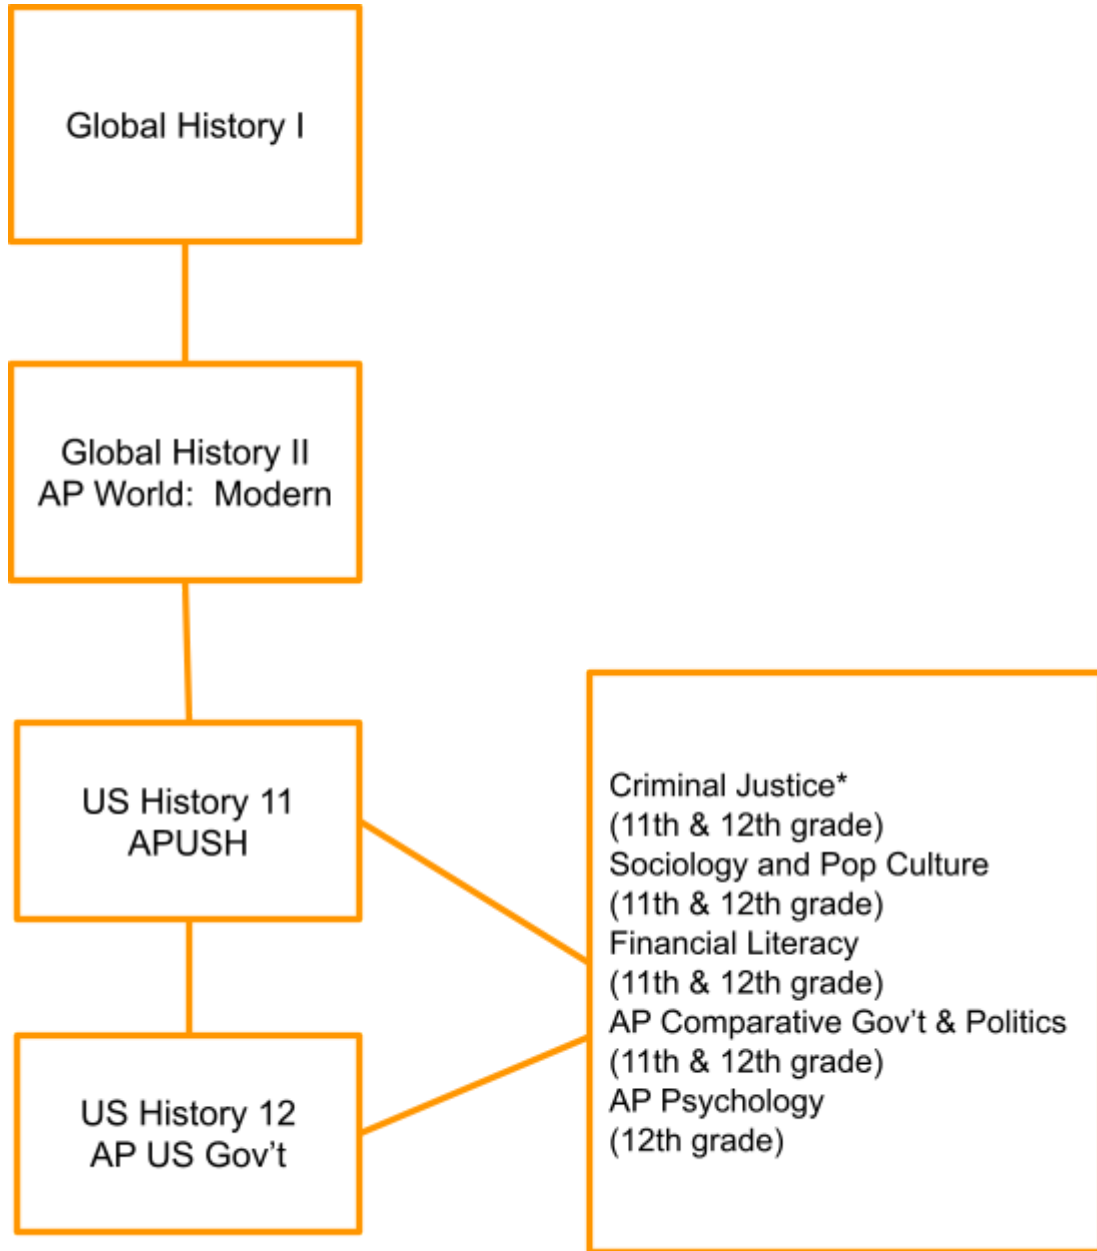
Global History I

Global History II
AP World: Modern

US History 11
APUSH

US History 12
AP US Gov’t

Criminal Justice*
(11th & 12th grade)
Sociology and Pop Culture
(11th & 12th grade)
Financial Literacy
(11th & 12th grade)
AP Comparative Gov’t & Politics
(11th & 12th grade)
AP Psychology
(12th grade)